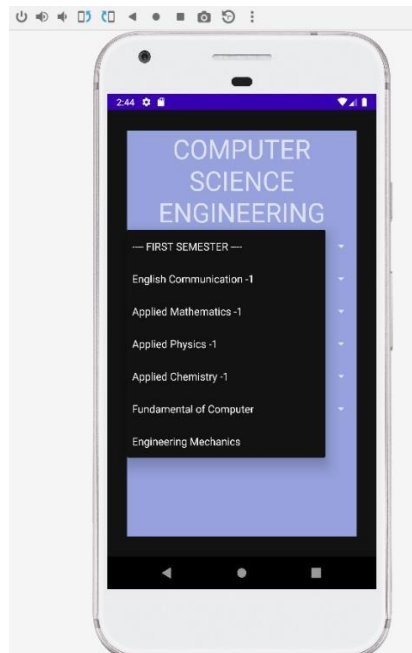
2:44

COMPUTER SCIENCE ENGINEERING

---- FIRST SEMESTER ----

English Communication -1

Applied Mathematics -1

Applied Physics -1

Applied Chemistry -1

Fundamental of Computer

Engineering Mechanics